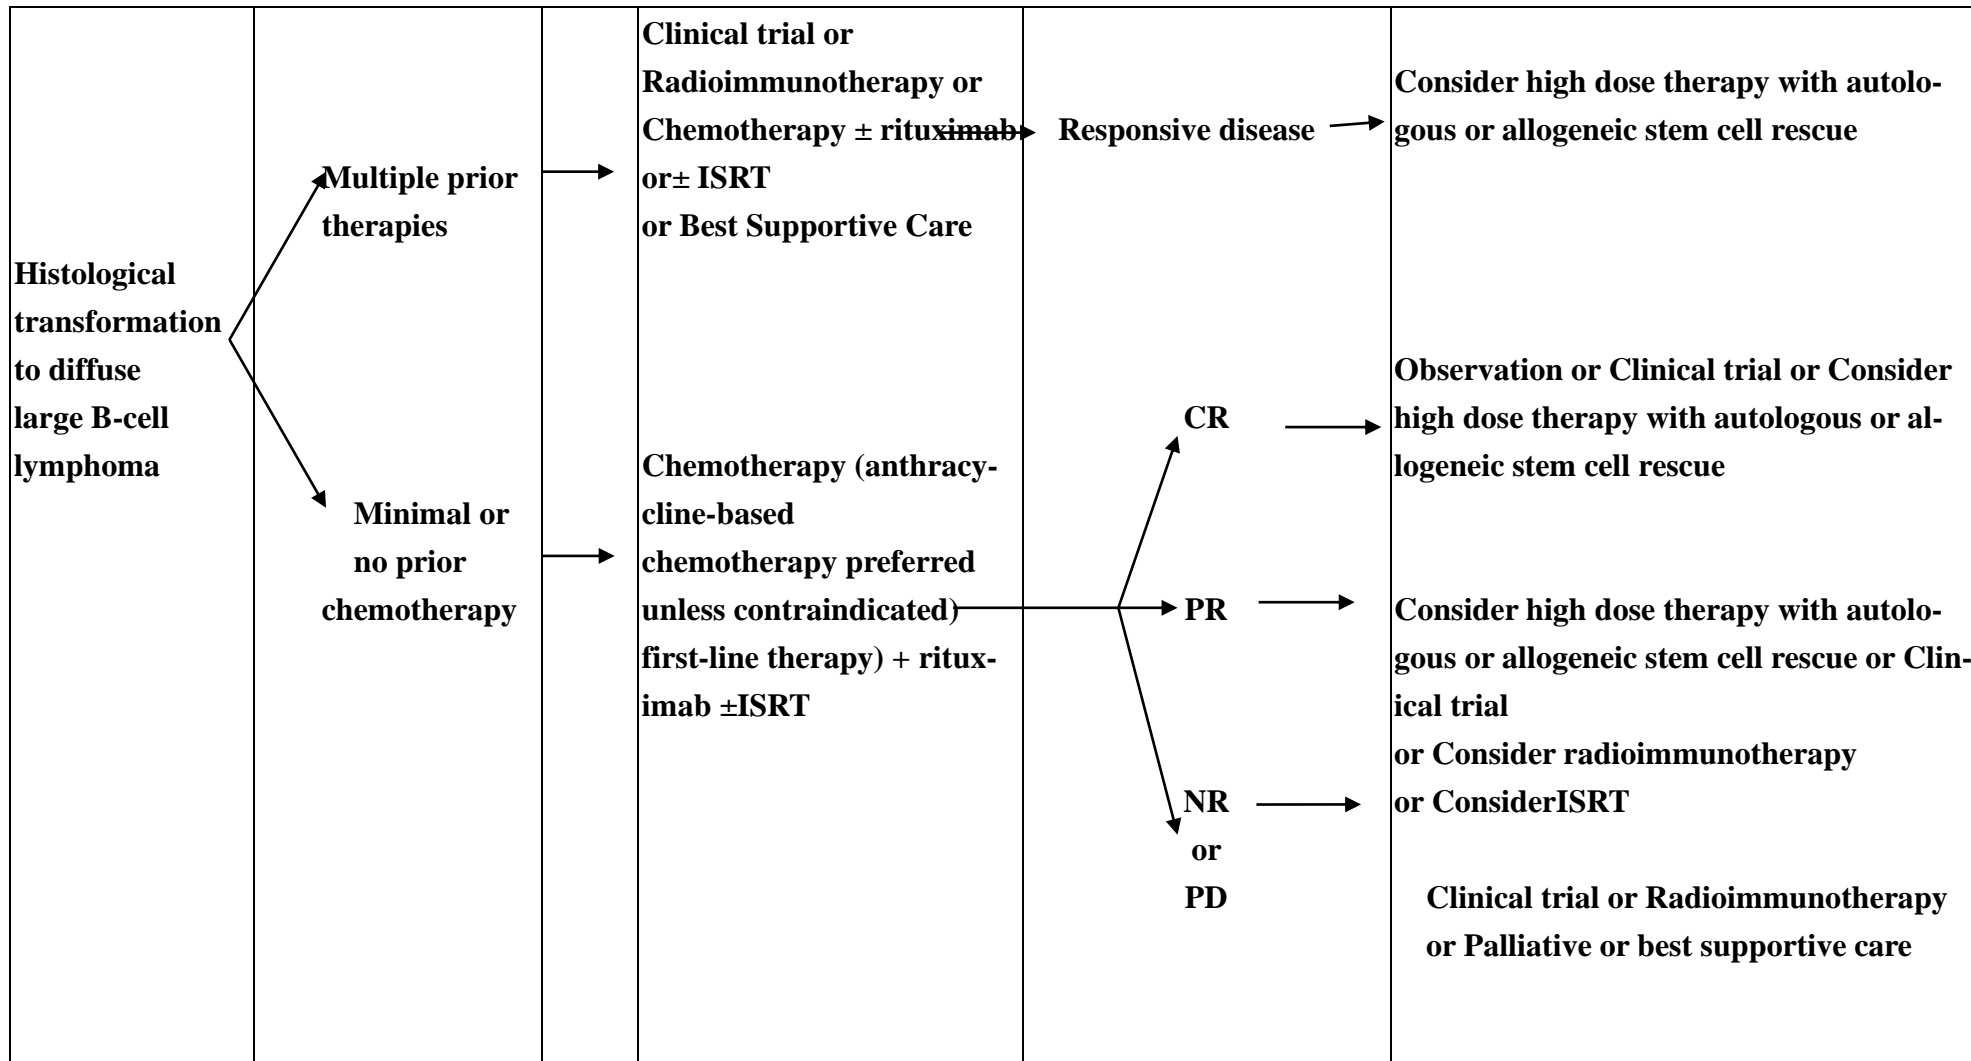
Histological transformation to diffuse large B-cell lymphoma

Multiple prior therapies

Clinical trial or Radioimmunotherapy or Chemotherapy ± rituximab or± ISRT or Best Supportive Care

Responsive disease

Consider high dose therapy with autologous or allogeneic stem cell rescue

Minimal or no prior chemotherapy

Chemotherapy (anthracycline-based chemotherapy preferred unless contraindicated) first-line therapy) + rituximab ±ISRT

CR

Observation or Clinical trial or Consider high dose therapy with autologous or allogeneic stem cell rescue

PR

Consider high dose therapy with autologous or allogeneic stem cell rescue or Clinical trial or Consider radioimmunotherapy or ConsiderISRT

NR or PD

Clinical trial or Radioimmunotherapy or Palliative or best supportive care